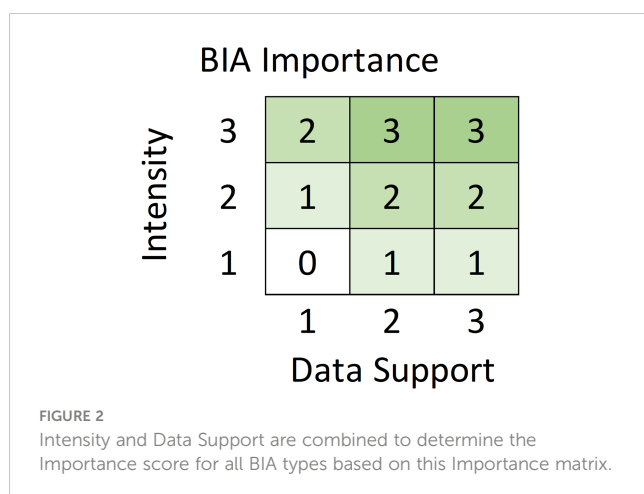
BIA Importance

Intensity

| | | | |
|---|---|---|---|
| 3 | 2 | 3 | 3 |
| 2 | 1 | 2 | 2 |
| 1 | 0 | 1 | 1 |
| | 1 | 2 | 3 |

Data Support

FIGURE 2
Intensity and Data Support are combined to determine the Importance score for all BIA types based on this Importance matrix.